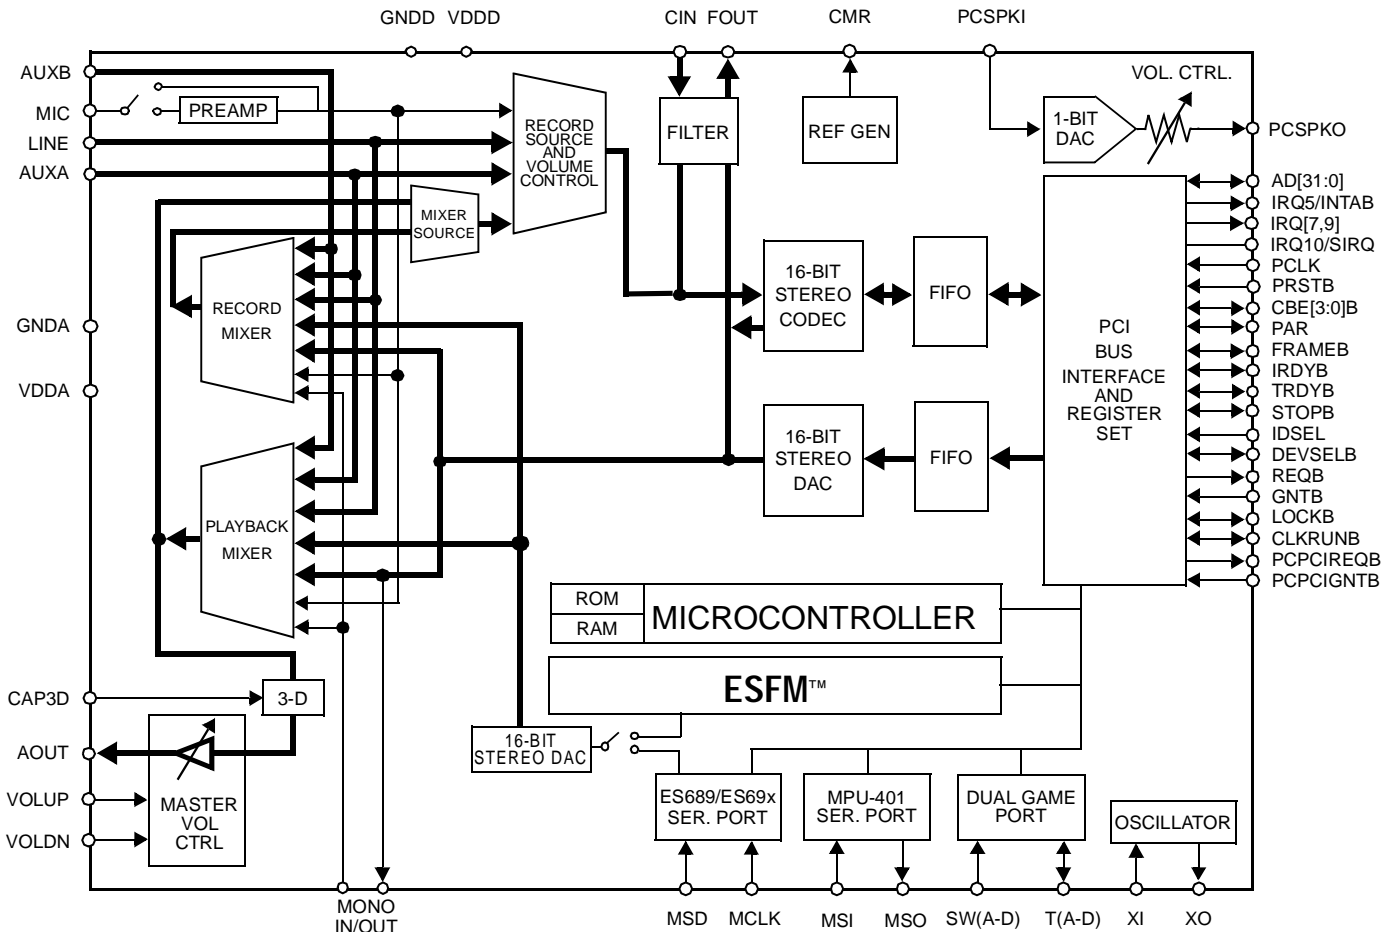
GNDD VDDD CIN FOUT CMR PCSPKI

AUXB
MIC
LINE
AUXA

PREAMP

RECORD SOURCE AND VOLUME CONTROL

FILTER

REF GEN

VOL. CTRL.

1-BIT DAC

PCSPKO

MIXER SOURCE

RECORD MIXER

16-BIT STEREO CODEC

FIFO

PCI BUS INTERFACE AND REGISTER SET

AD[31:0]
IRQ5/INTAB
IRQ[7,9]
IRQ10/SIRQ
PCLK
PRSTB
CBE[3:0]B
PAR
FRAMEB
IRDYB
TRDYB
STOPB
IDSEL
DEVSELB
REQB
GNTB
LOCKB
CLKRUNB
PCPCIREQB
PCPCIGNTB

GNDA
VDDA

16-BIT STEREO DAC

FIFO

PLAYBACK MIXER

ROM
RAM
MICROCONTROLLER

ESFM™

CAP3D
3-D

AOUT
VOLUP
VOLDN

MASTER VOL CTRL

16-BIT STEREO DAC

ES689/ES69x SER. PORT

MPU-401 SER. PORT

DUAL GAME PORT

OSCILLATOR

MONO IN/OUT

MSD MCLK MSI MSO SW(A-D) T(A-D) XI XO